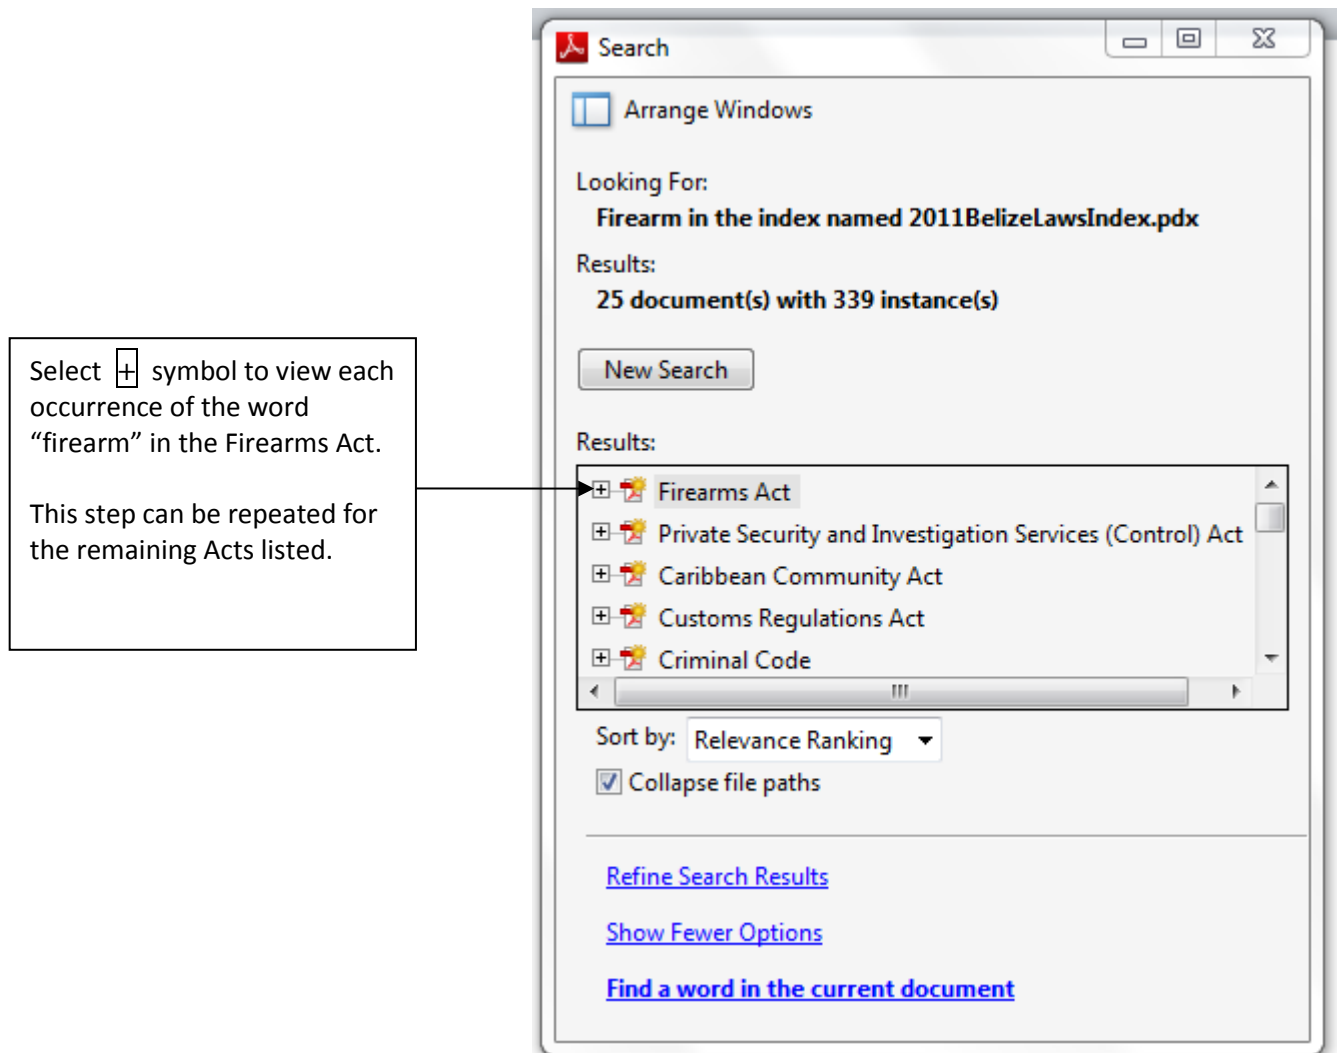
Select + symbol to view each occurrence of the word “firearm” in the Firearms Act.

This step can be repeated for the remaining Acts listed.

Search

Arrange Windows

Looking For:
Firearm in the index named 2011BelizeLawsIndex.pdx

Results:
25 document(s) with 339 instance(s)

New Search

Results:

Firearms Act
Private Security and Investigation Services (Control) Act
Caribbean Community Act
Customs Regulations Act
Criminal Code

Sort by: Relevance Ranking

Collapse file paths

Refine Search Results

Show Fewer Options

Find a word in the current document